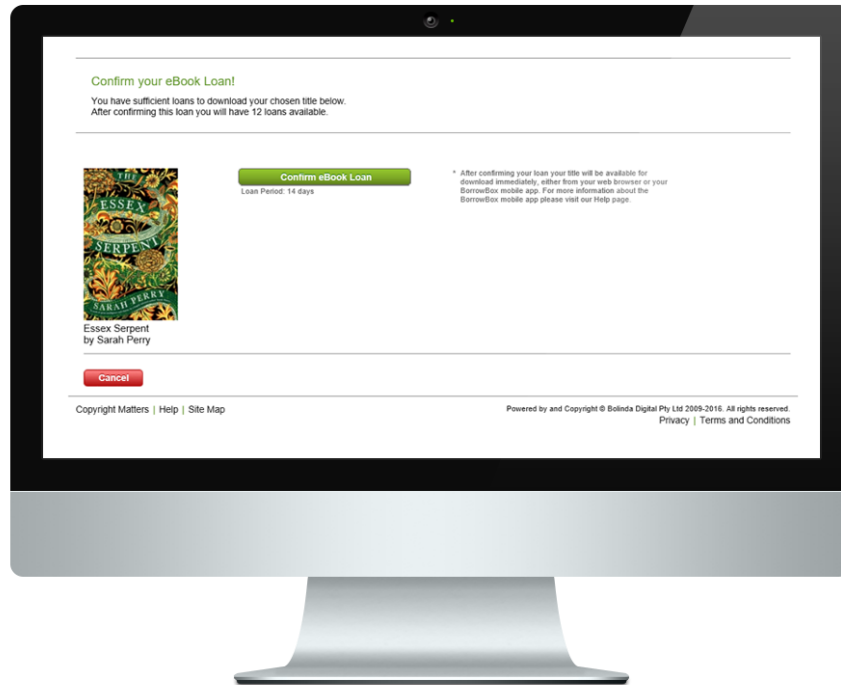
Confirm your eBook Loan!

You have sufficient loans to download your chosen title below.
After confirming this loan you will have 12 loans available.

THE ESSEX SERPENT SARAH PERRY

Essex Serpent
by Sarah Perry

Confirm eBook Loan

Loan Period: 14 days

* After confirming your loan your title will be available for download immediately, either from your web browser or your BorrowBox mobile app. For more information about the BorrowBox mobile app please visit our Help page.

Cancel

Copyright Matters | Help | Site Map

Powered by and Copyright © Bolinda Digital Pty Ltd 2009-2016. All rights reserved.
Privacy | Terms and Conditions